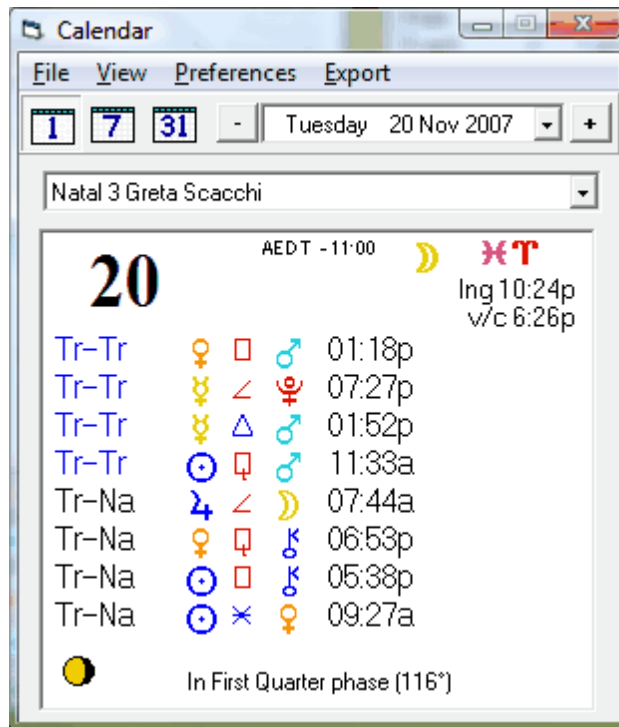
Calendar

File View Preferences Export

1 7 31 - Tuesday 20 Nov 2007 +

Natal 3 Greta Scacchi

20

AEDT -11:00

☽ ♓♈

Ing 10:24p
v/c 6:26p

| | | | | |
|---|---|---|---|---|
| Tr-Tr | ♀ | □ | ♂ | 01:18p |
| Tr-Tr | ☿ | ∠ | ♇ | 07:27p |
| Tr-Tr | ☿ | △ | ♂ | 01:52p |
| Tr-Tr | ☉ | ⚼ | ♂ | 11:33a |
| Tr-Na | ♃ | ∠ | ☽ | 07:44a |
| Tr-Na | ♀ | ⚼ | ⚷ | 06:53p |
| Tr-Na | ☉ | □ | ⚷ | 05:38p |
| Tr-Na | ☉ | ⚹ | ♀ | 09:27a |

In First Quarter phase (116°)